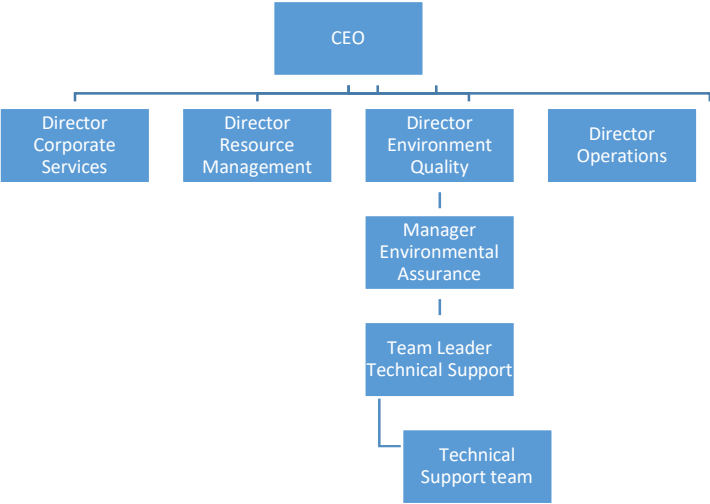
CEO

Director Corporate Services

Director Resource Management

Director Environment Quality

Director Operations

Manager Environmental Assurance

Team Leader Technical Support

Technical Support team